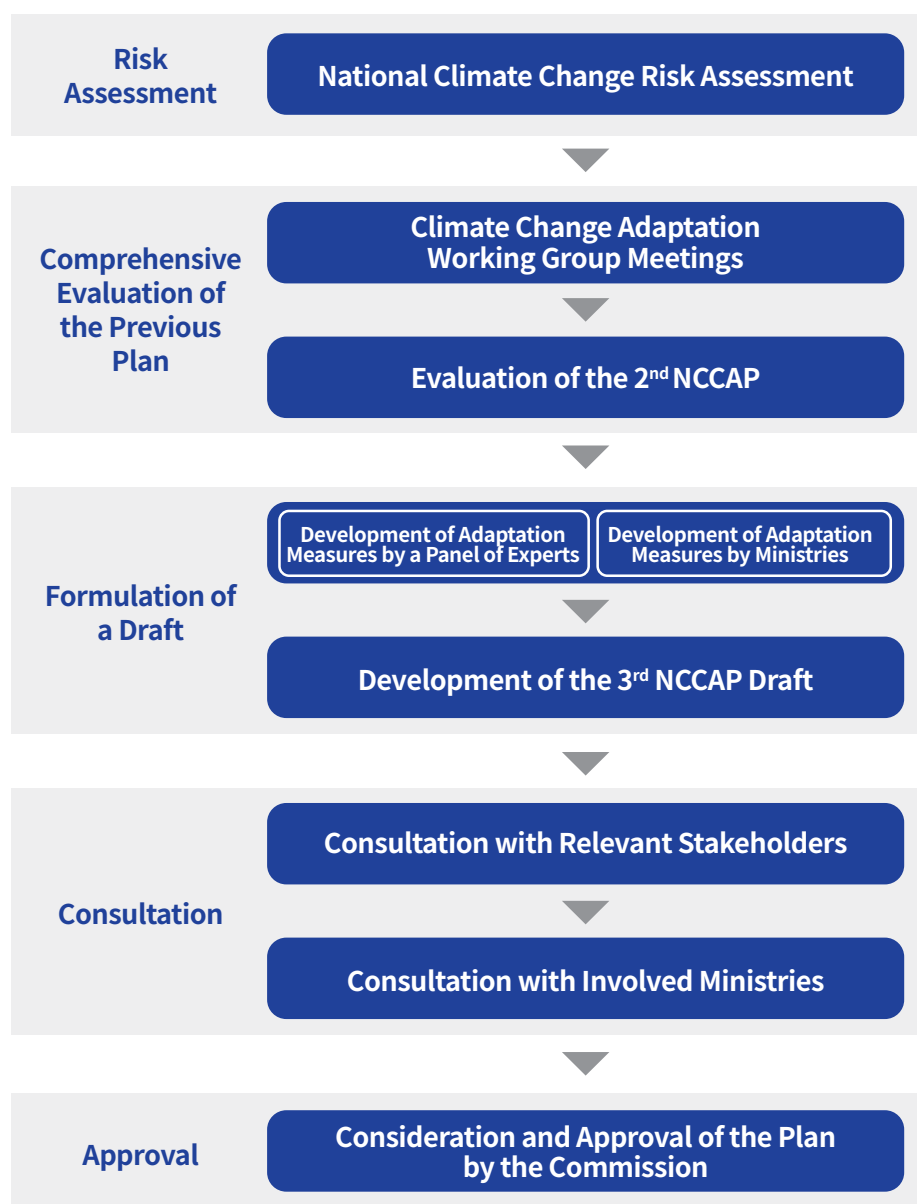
Risk Assessment

National Climate Change Risk Assessment

Comprehensive Evaluation of the Previous Plan

Climate Change Adaptation Working Group Meetings

Evaluation of the 2$^{nd}$ NCCAP

Formulation of a Draft

Development of Adaptation Measures by a Panel of Experts

Development of Adaptation Measures by Ministries

Development of the 3$^{rd}$ NCCAP Draft

Consultation

Consultation with Relevant Stakeholders

Consultation with Involved Ministries

Approval

Consideration and Approval of the Plan by the Commission